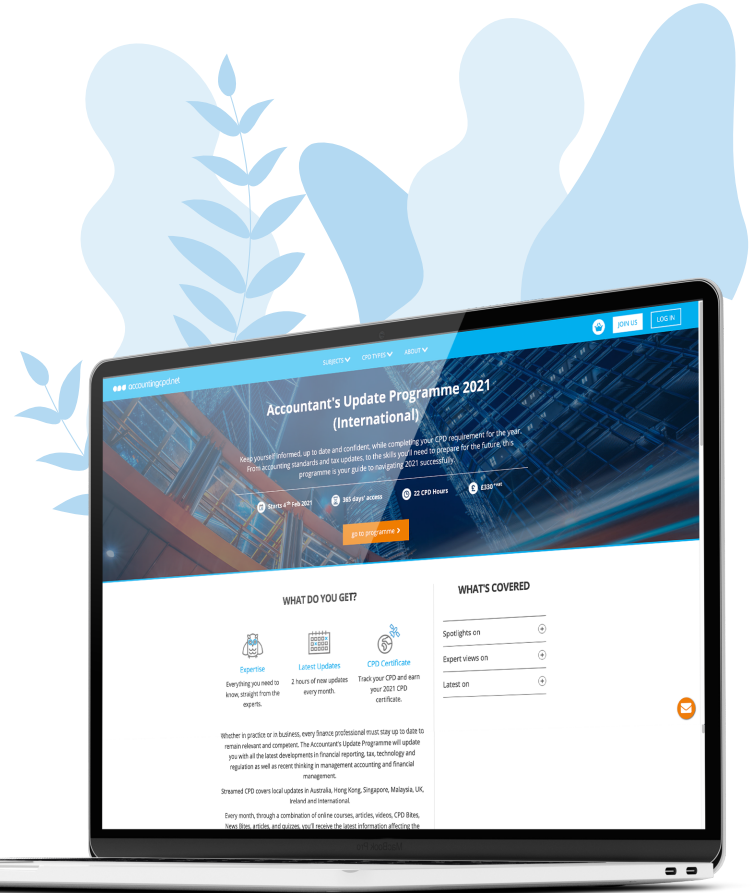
accountingcpd.net

SUBJECTS CPD TYPES ABOUT

JOIN US LOG IN

Accountant's Update Programme 2021 (International)

Keep yourself informed, up to date and confident, while completing your CPD requirement for the year. From accounting standards and tax updates, to the skills you'll need to prepare for the future, this programme is your guide to navigating 2021 successfully.

Starts 4th Feb 2021 365 days' access 22 CPD Hours £330+vat

go to programme

WHAT DO YOU GET?

Expertise
Everything you need to know, straight from the experts.

Latest Updates
2 hours of new updates every month.

CPD Certificate
Track your CPD and earn your 2021 CPD certificate.

Whether in practice or in business, every finance professional must stay up to date to remain relevant and competent. The Accountant's Update Programme will update you with all the latest developments in financial reporting, tax, technology and regulation as well as recent thinking in management accounting and financial management.

Streamed CPD covers local updates in Australia, Hong Kong, Singapore, Malaysia, UK, Ireland and International.

Every month, through a combination of online courses, articles, videos, CPD Bites, News Bites, articles, and quizzes, you'll receive the latest information affecting the

WHAT'S COVERED

Spotlights on
Expert views on
Latest on